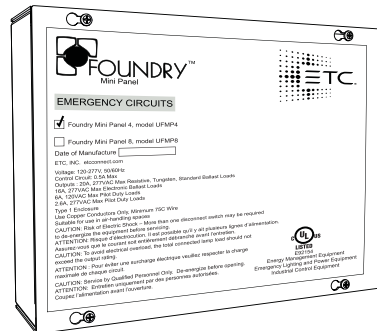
FOUNDRY™
Mini Panel

ETC.

EMERGENCY CIRCUITS

☑ Foundry Mini Panel 4, model UFMP4

☐ Foundry Mini Panel 8, model UFMP8

Date of Manufacture

ETC, INC. etcconnect.com

Voltage: 120-277V, 50/60Hz
Control Circuit: 0.5A Max
Outputs: 20A, 277VAC Max Resistive, Tungsten, Standard Ballast Loads
16A, 277VAC Max Electronic Ballast Loads
6A, 120VAC Max Pilot Duty Loads
2.6A, 277VAC Max Pilot Duty Loads
Type 1 Enclosure
Use Copper Conductors Only, Minimum 75C Wire
Suitable for use in air-handling spaces
CAUTION: Risk of Electric Shock – More than one disconnect switch may be required to de-energize the equipment before servicing.
ATTENTION: Risque d'électrocution. Il est possible qu'il y ait plusieurs lignes d'alimentation. Assurez-vous que le courant soit entièrement déterminé avant l'entretien.
CAUTION: To avoid electrical overload, the total connected lamp load should not exceed the output rating.
ATTENTION : Pour éviter une surcharge électrique veuillez respecter la charge maximale de chaque circuit.
CAUTION: Service by Qualified Personnel Only. De-energize before opening.
ATTENTION: Entretien uniquement par des personnes autorisées. Coupez l'alimentation avant l'ouverture.

LISTED
E90194
Energy Management Equipment
Emergency Lighting and Power Equipment
Industrial Control Equipment